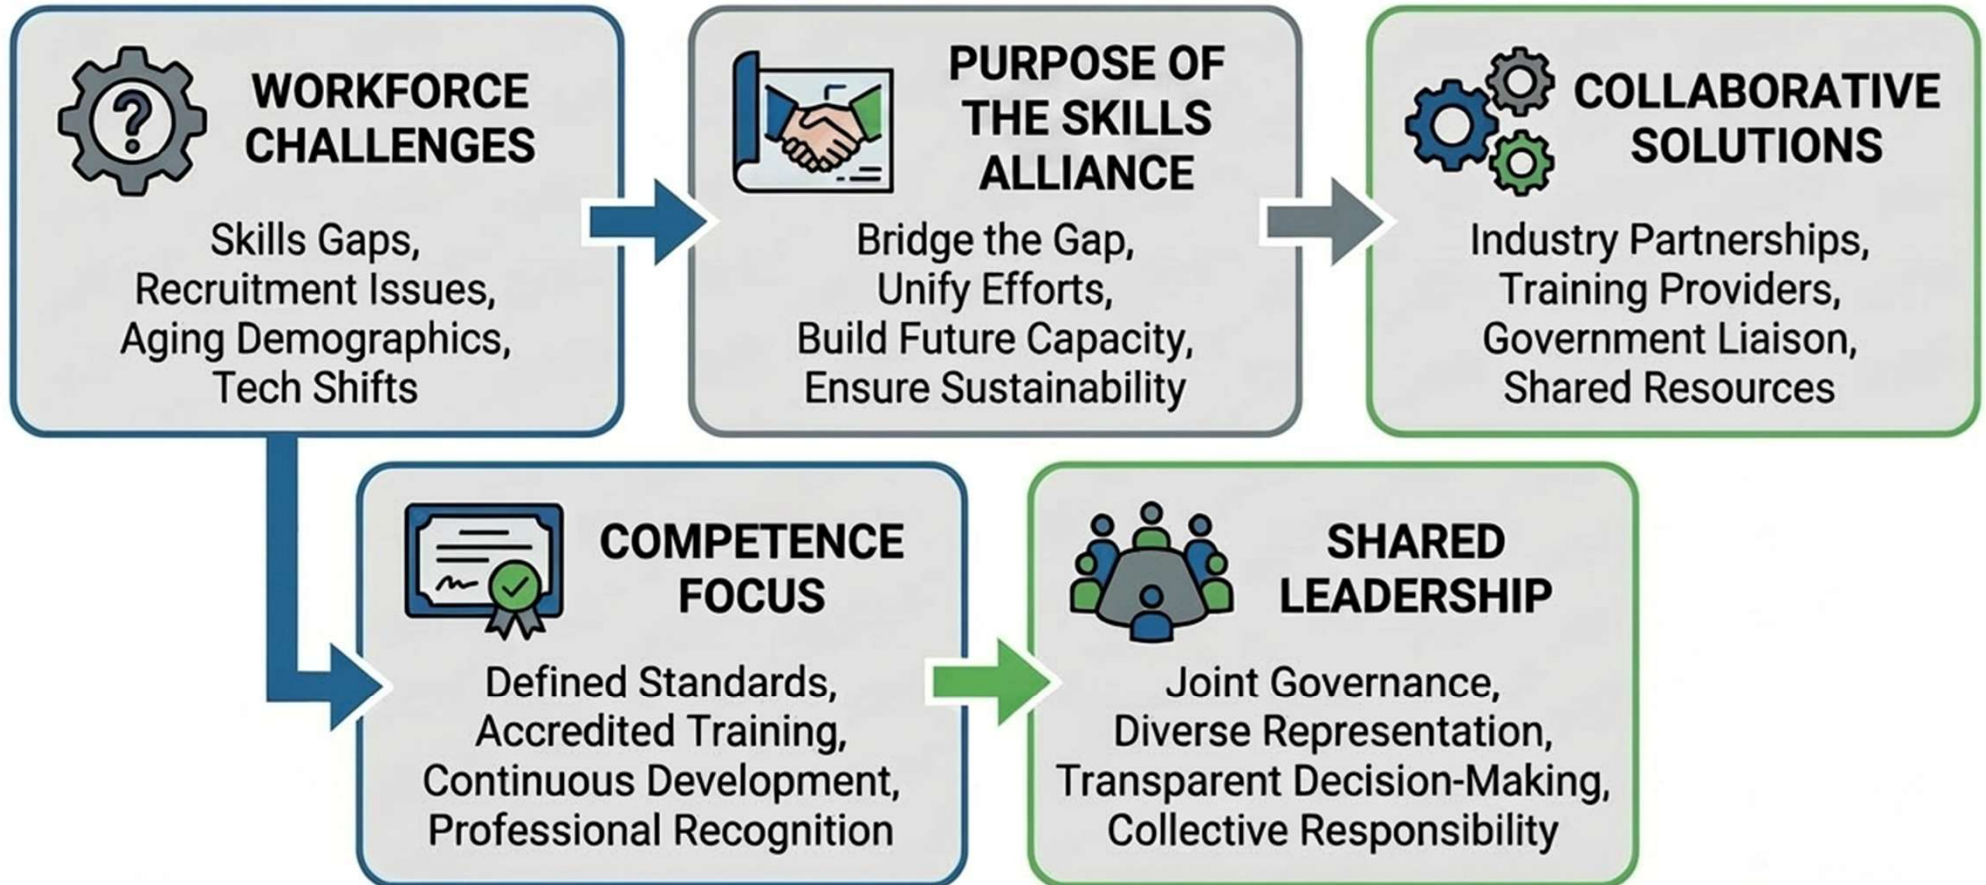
WORKFORCE CHALLENGES

Skills Gaps, Recruitment Issues, Aging Demographics, Tech Shifts

PURPOSE OF THE SKILLS ALLIANCE

Bridge the Gap, Unify Efforts, Build Future Capacity, Ensure Sustainability

COLLABORATIVE SOLUTIONS

Industry Partnerships, Training Providers, Government Liaison, Shared Resources

COMPETENCE FOCUS

Defined Standards, Accredited Training, Continuous Development, Professional Recognition

SHARED LEADERSHIP

Joint Governance, Diverse Representation, Transparent Decision-Making, Collective Responsibility